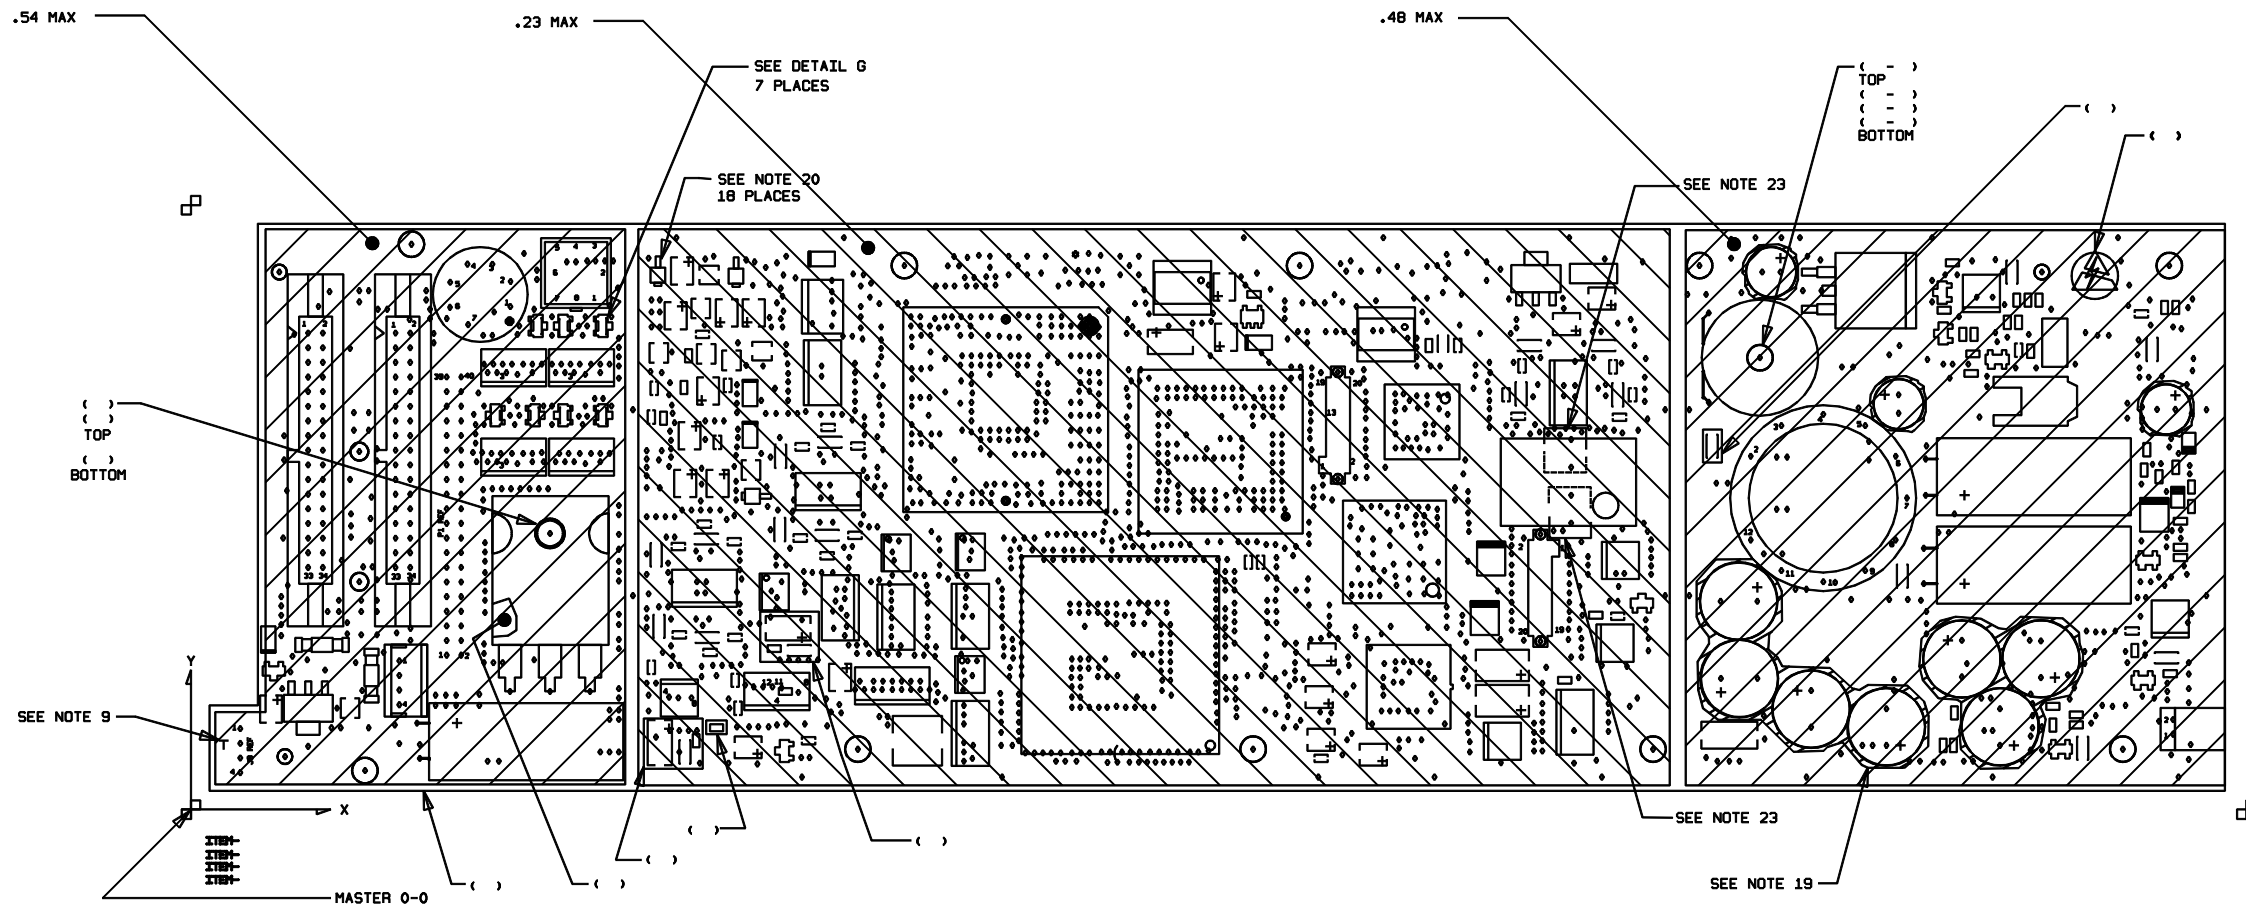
.54 MAX

.23 MAX

SEE DETAIL G
7 PLACES

.48 MAX

( - )
TOP
( - )
( - )
BOTTOM

( )

( )

SEE NOTE 20
18 PLACES

SEE NOTE 23

( )
( )
TOP
( )
BOTTOM

Y

SEE NOTE 9

X

ITEM
ITEM
ITEM
ITEM

MASTER 0-0

( )

( )

( )

( )

( )

SEE NOTE 23

SEE NOTE 19